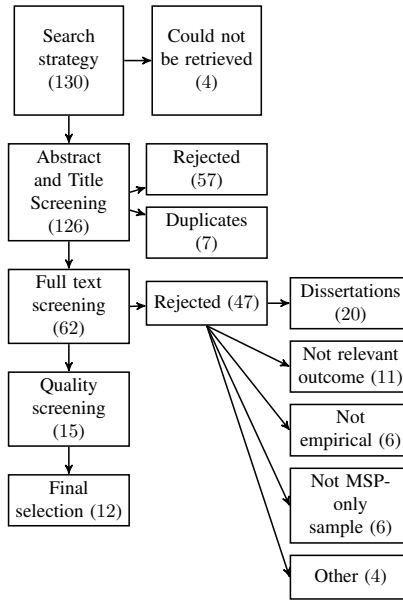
Search strategy (130)

Could not be retrieved (4)

Abstract and Title Screening (126)

Rejected (57)

Duplicates (7)

Full text screening (62)

Rejected (47)

Dissertations (20)

Not relevant outcome (11)

Not empirical (6)

Not MSP-only sample (6)

Other (4)

Quality screening (15)

Final selection (12)